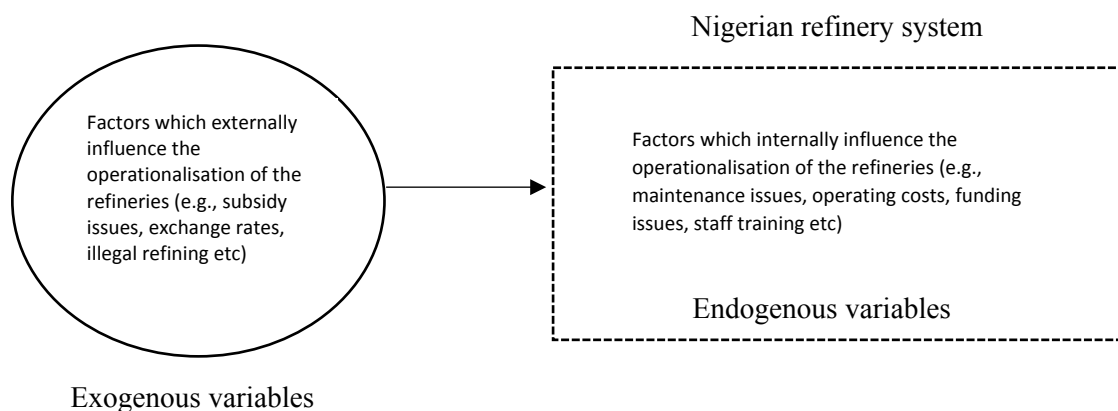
Nigerian refinery system

Factors which externally influence the operationalisation of the refineries (e.g., subsidy issues, exchange rates, illegal refining etc)

Factors which internally influence the operationalisation of the refineries (e.g., maintenance issues, operating costs, funding issues, staff training etc)

Endogenous variables

Exogenous variables